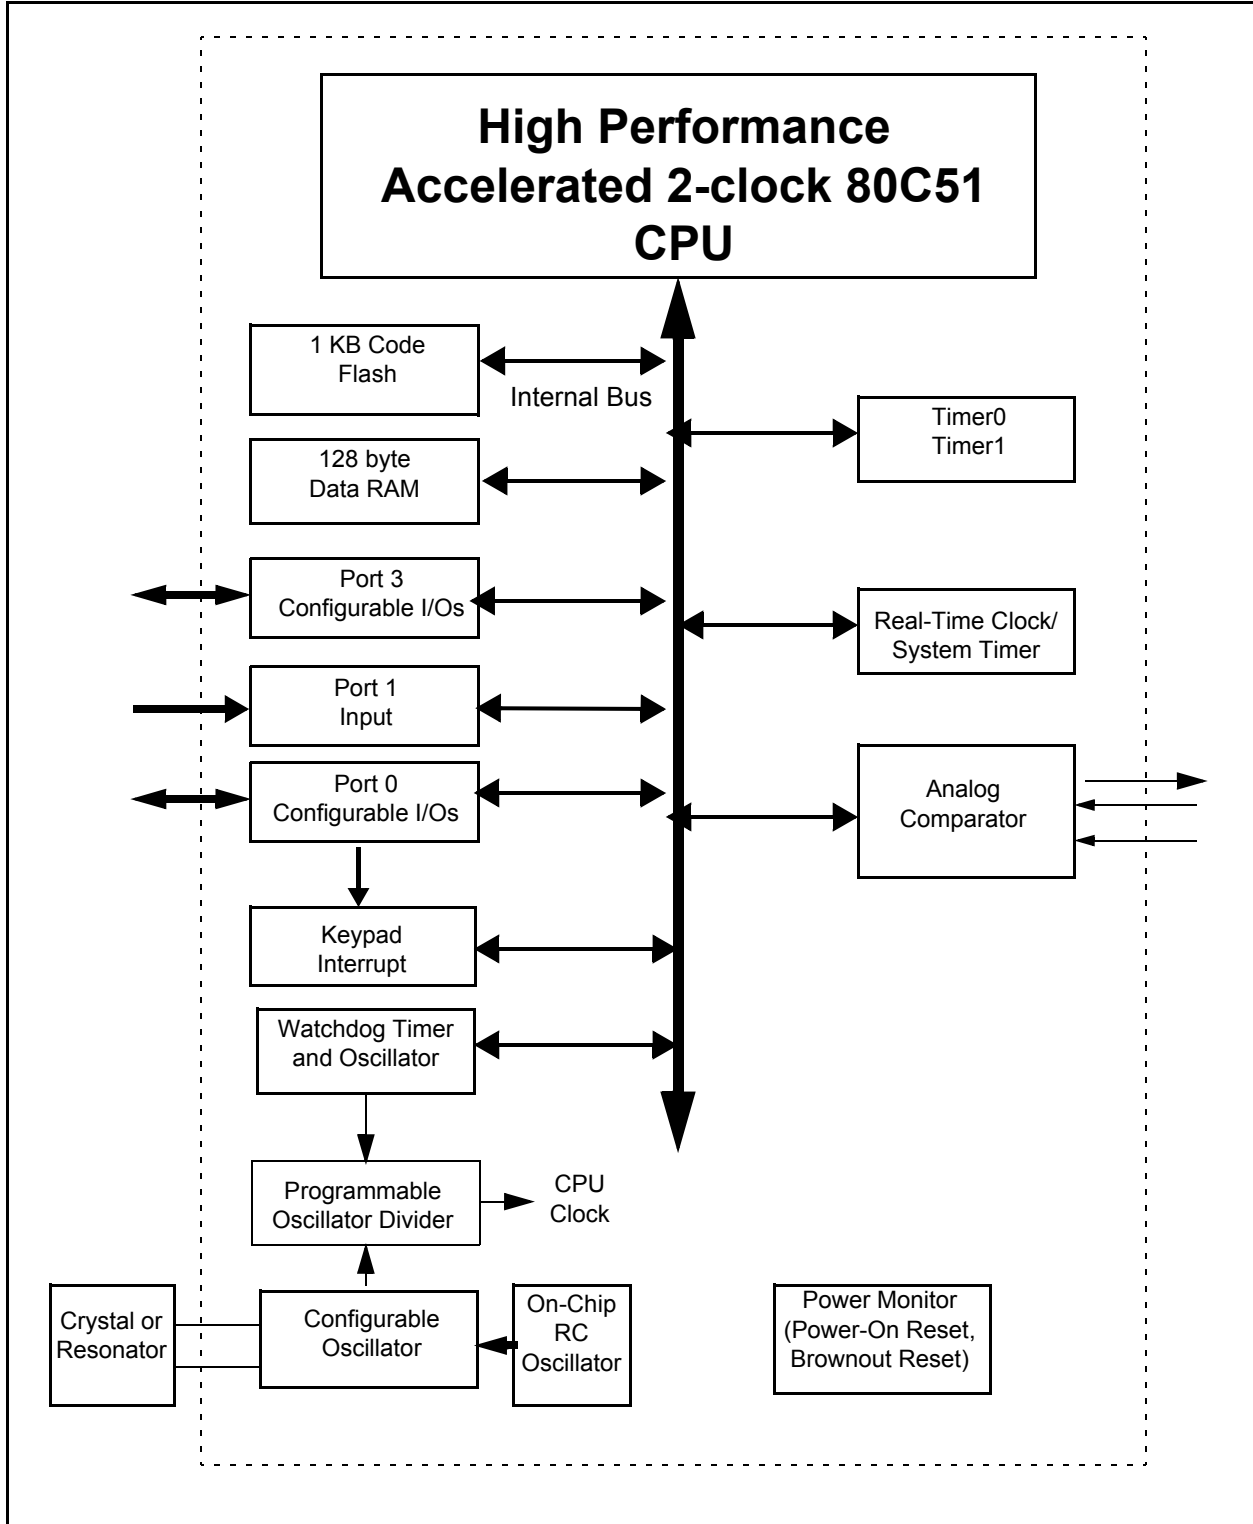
High Performance
Accelerated 2-clock 80C51
CPU

1 KB Code
Flash

Internal Bus

Timer0
Timer1

128 byte
Data RAM

Port 3
Configurable I/Os

Real-Time Clock/
System Timer

Port 1
Input

Port 0
Configurable I/Os

Analog
Comparator

Keypad
Interrupt

Watchdog Timer
and Oscillator

Programmable
Oscillator Divider

CPU
Clock

Crystal or
Resonator

Configurable
Oscillator

On-Chip
RC
Oscillator

Power Monitor
(Power-On Reset,
Brownout Reset)